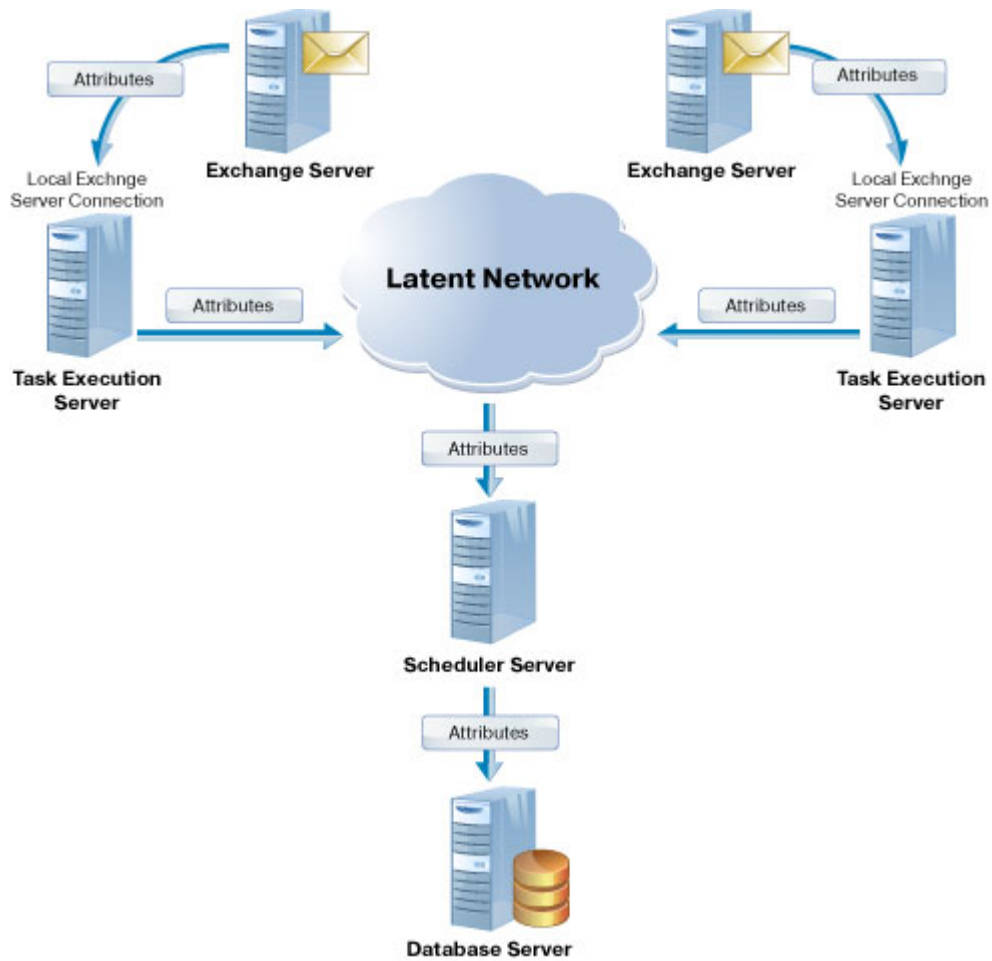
Attributes

Exchange Server

Local Exchnge Server Connection

Attributes

Exchange Server

Local Exchnge Server Connection

Latent Network

Attributes

Attributes

Task Execution Server

Task Execution Server

Attributes

Scheduler Server

Attributes

Database Server